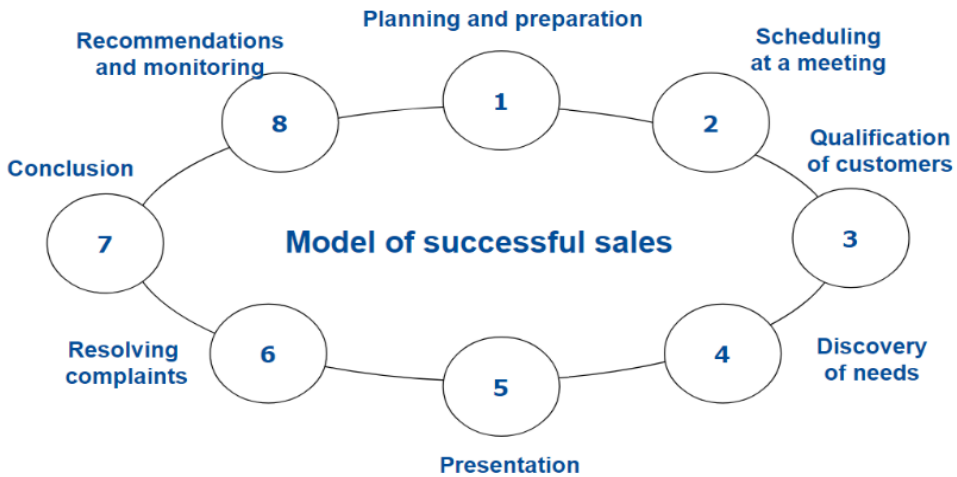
Planning and preparation

1

Recommendations and monitoring

8

Scheduling at a meeting

2

Qualification of customers

3

Conclusion

7

Model of successful sales

Discovery of needs

4

Resolving complaints

6

5

Presentation